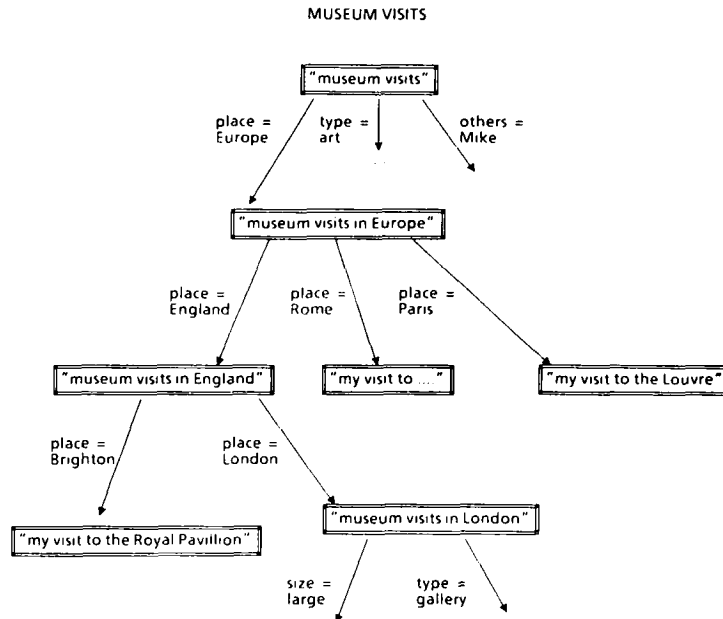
MUSEUM VISITS

"museum visits"

place = Europe

type = art

others = Mike

"museum visits in Europe"

place = England

place = Rome

place = Paris

"museum visits in England"

"my visit to ..."

"my visit to the Louvre"

place = Brighton

place = London

"my visit to the Royal Pavilion"

"museum visits in London"

size = large

type = gallery